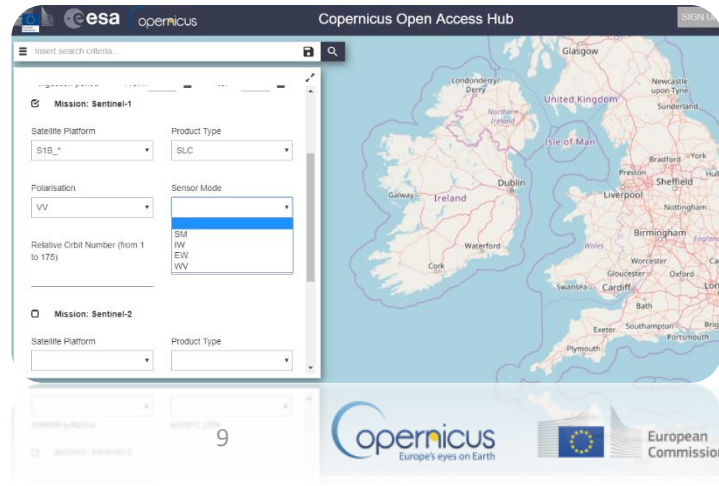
esa opernicus Copernicus Open Access Hub SIGN U

Insert search criteria...

Mission: Sentinel-1

Satellite Platform
S1B_*

Product Type
SLC

Polarisation
VV

Sensor Mode

SM
IW
EW
WV

Relative Orbit Number (from 1 to 175)

Mission: Sentinel-2

Satellite Platform

Product Type

Glasgow
Londonderry Derry
Northern Ireland
United Kingdom
Newcastle upon Tyne
Sunderland
Isle of Man
Bradford
York
Preston
Sheffield
Galway
Dublin
Ireland
Liverpool
Nottingham
Birmingham
Wales
Waterford
Cork
Worcester
Gloucester
Oxford
Swansea
Cardiff
Bath
Exeter
Southampton
Brighton
Portsmouth
Plymouth

9

opernicus
Europe's eyes on Earth

European Commission